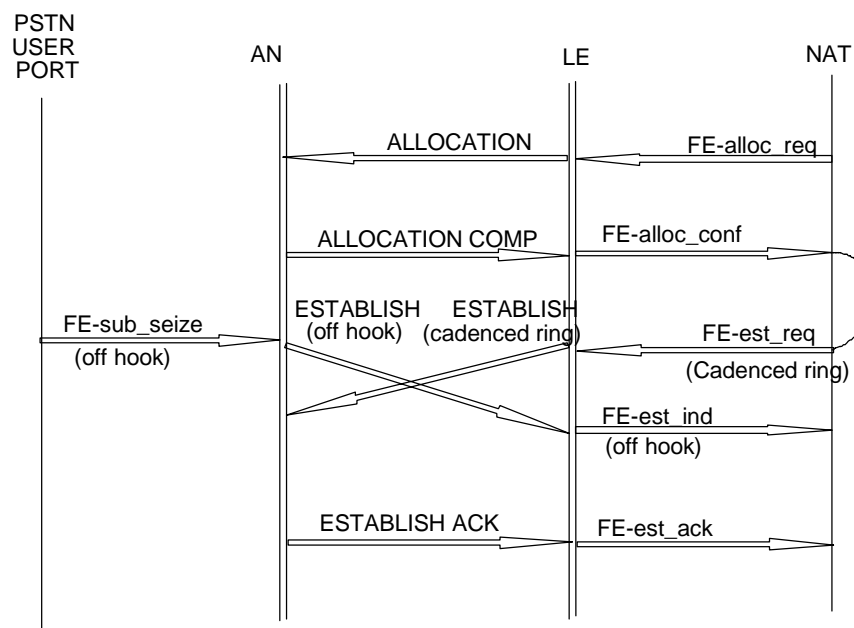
PSTN USER PORT

AN

LE

NAT

ALLOCATION

FE-alloc_req

ALLOCATION COMP

FE-alloc_conf

FE-sub_seize (off hook)

ESTABLISH (off hook)

ESTABLISH (cadenced ring)

FE-est_req (Cadenced ring)

FE-est_ind (off hook)

ESTABLISH ACK

FE-est_ack